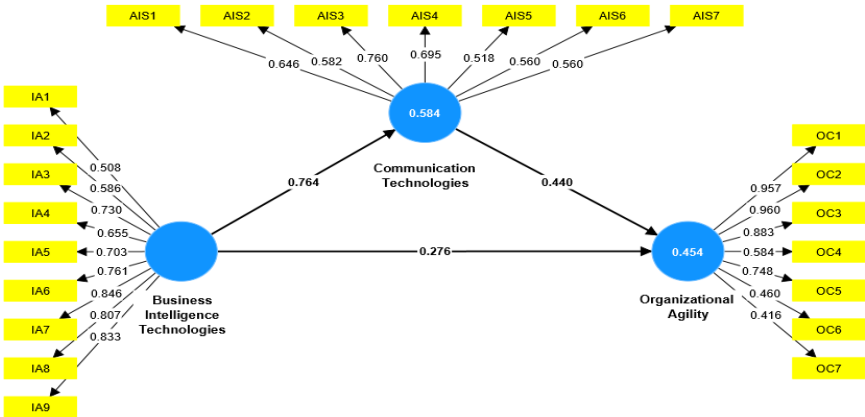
AIS1 AIS2 AIS3 AIS4 AIS5 AIS6 AIS7

0.646 0.582 0.760 0.695 0.518 0.560 0.560

0.584

Communication Technologies

IA1
IA2
IA3
IA4
IA5
IA6
IA7
IA8
IA9

0.508
0.586
0.730
0.655
0.703
0.761
0.846
0.807
0.833

0.764

0.440

0.276

Business Intelligence Technologies

0.454

Organizational Agility

0.957
0.960
0.883
0.584
0.748
0.460
0.416

OC1
OC2
OC3
OC4
OC5
OC6
OC7